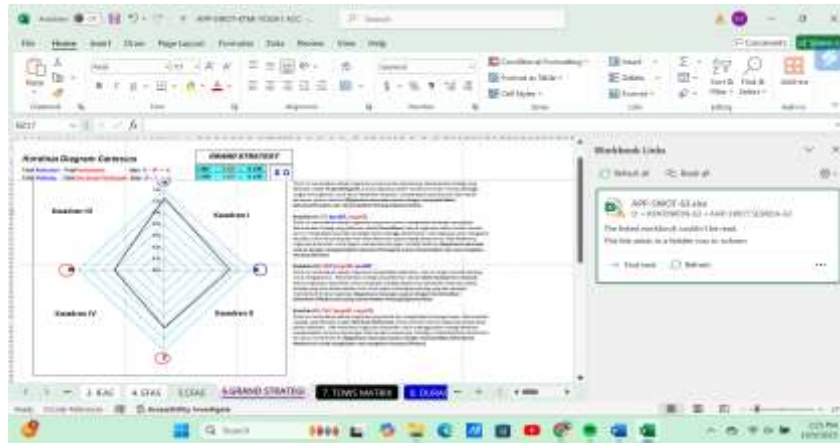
AutoSave  APP-SWOT-KTNR-YOGA1.XLS  Search

File  Home  Insert  Draw  Page Layout  Formulas  Data  Review  View  Help

Comments  Share

Paste  Clipboard  Font  Alignment  Number  Conditional Formatting  Format as Table  Cell Styles  Styles  Insert  Delete  Format  Cells  Sort & Filter  Find & Select  Editing  Add-ins

Kuadran Diagram Cartesius

GRAND STRATEGY

Kuadran III  Kuadran I

Kuadran IV  Kuadran II

Workbook Links

Refresh all  Break all

APP-SWOT-63.xlsx

The linked workbook couldn't be read.

The link points to a location it can't access.

Find next  Refresh

3. IFAS  4. EFAS  5. EFAS  6.GRAND STRATEGI  7. TOWS MATRIX  8. DURAS

Ready  Accessibility: Investigate

Search